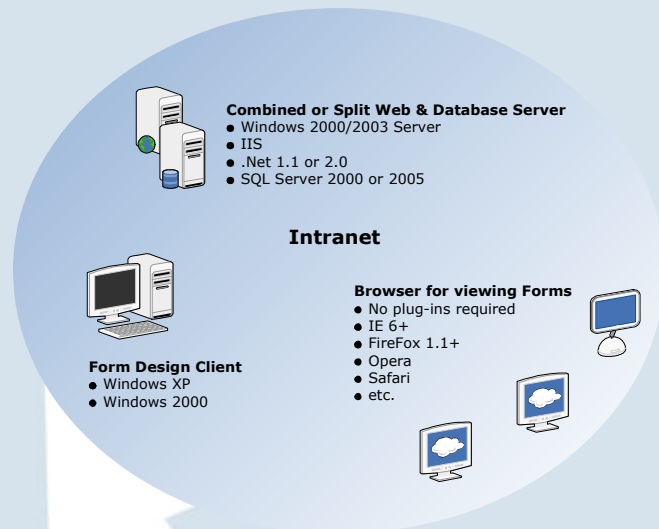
**Combined or Split Web & Database Server**
- Windows 2000/2003 Server
- IIS
- .Net 1.1 or 2.0
- SQL Server 2000 or 2005

**Intranet**

**Browser for viewing Forms**
- No plug-ins required
- IE 6+
- FireFox 1.1+
- Opera
- Safari
- etc.

**Form Design Client**
- Windows XP
- Windows 2000